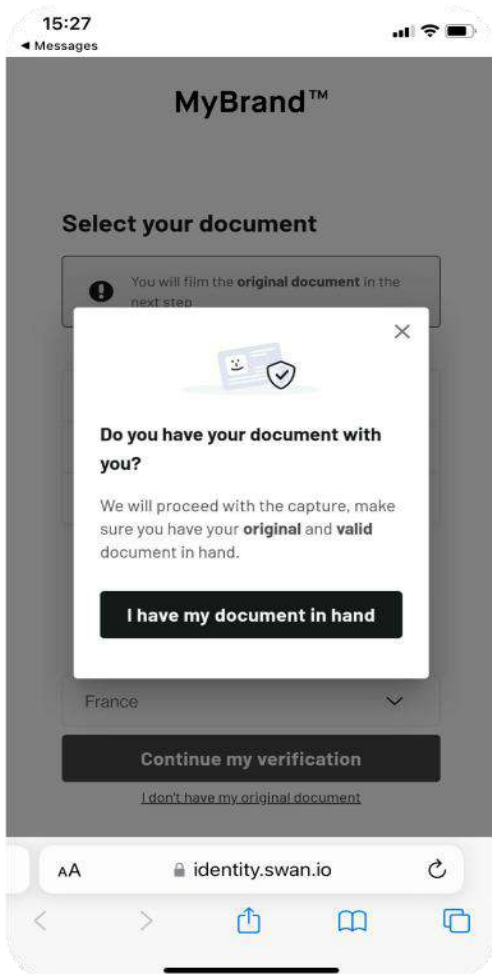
15:27
◀ Messages

MyBrand™

Select your document

You will film the **original document** in the next step

Do you have your document with you?

We will proceed with the capture, make sure you have your **original** and **valid** document in hand.

I have my document in hand

France

Continue my verification

I don't have my original document

AA identity.swan.io